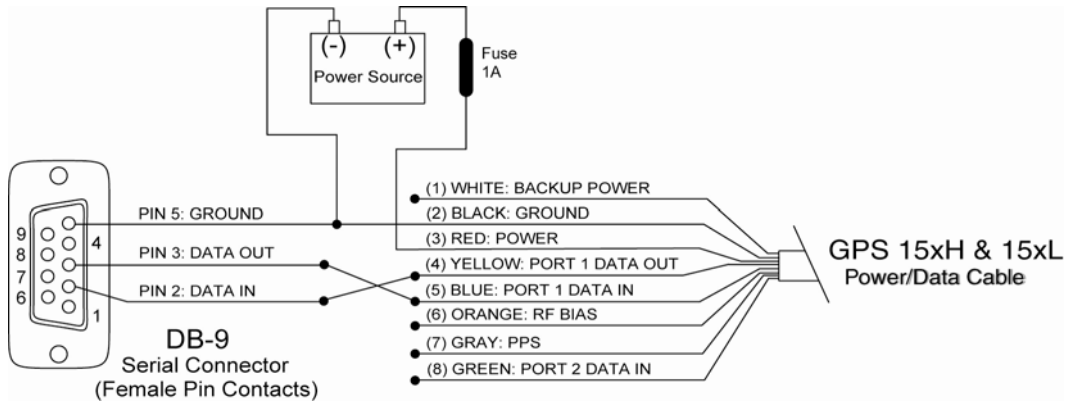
(-) (+)
Power Source

Fuse
1A

9
8
7
6
4
1

PIN 5: GROUND
PIN 3: DATA OUT
PIN 2: DATA IN

DB-9
Serial Connector
(Female Pin Contacts)

(1) WHITE: BACKUP POWER
(2) BLACK: GROUND
(3) RED: POWER
(4) YELLOW: PORT 1 DATA OUT
(5) BLUE: PORT 1 DATA IN
(6) ORANGE: RF BIAS
(7) GRAY: PPS
(8) GREEN: PORT 2 DATA IN

GPS 15xH & 15xL
Power/Data Cable